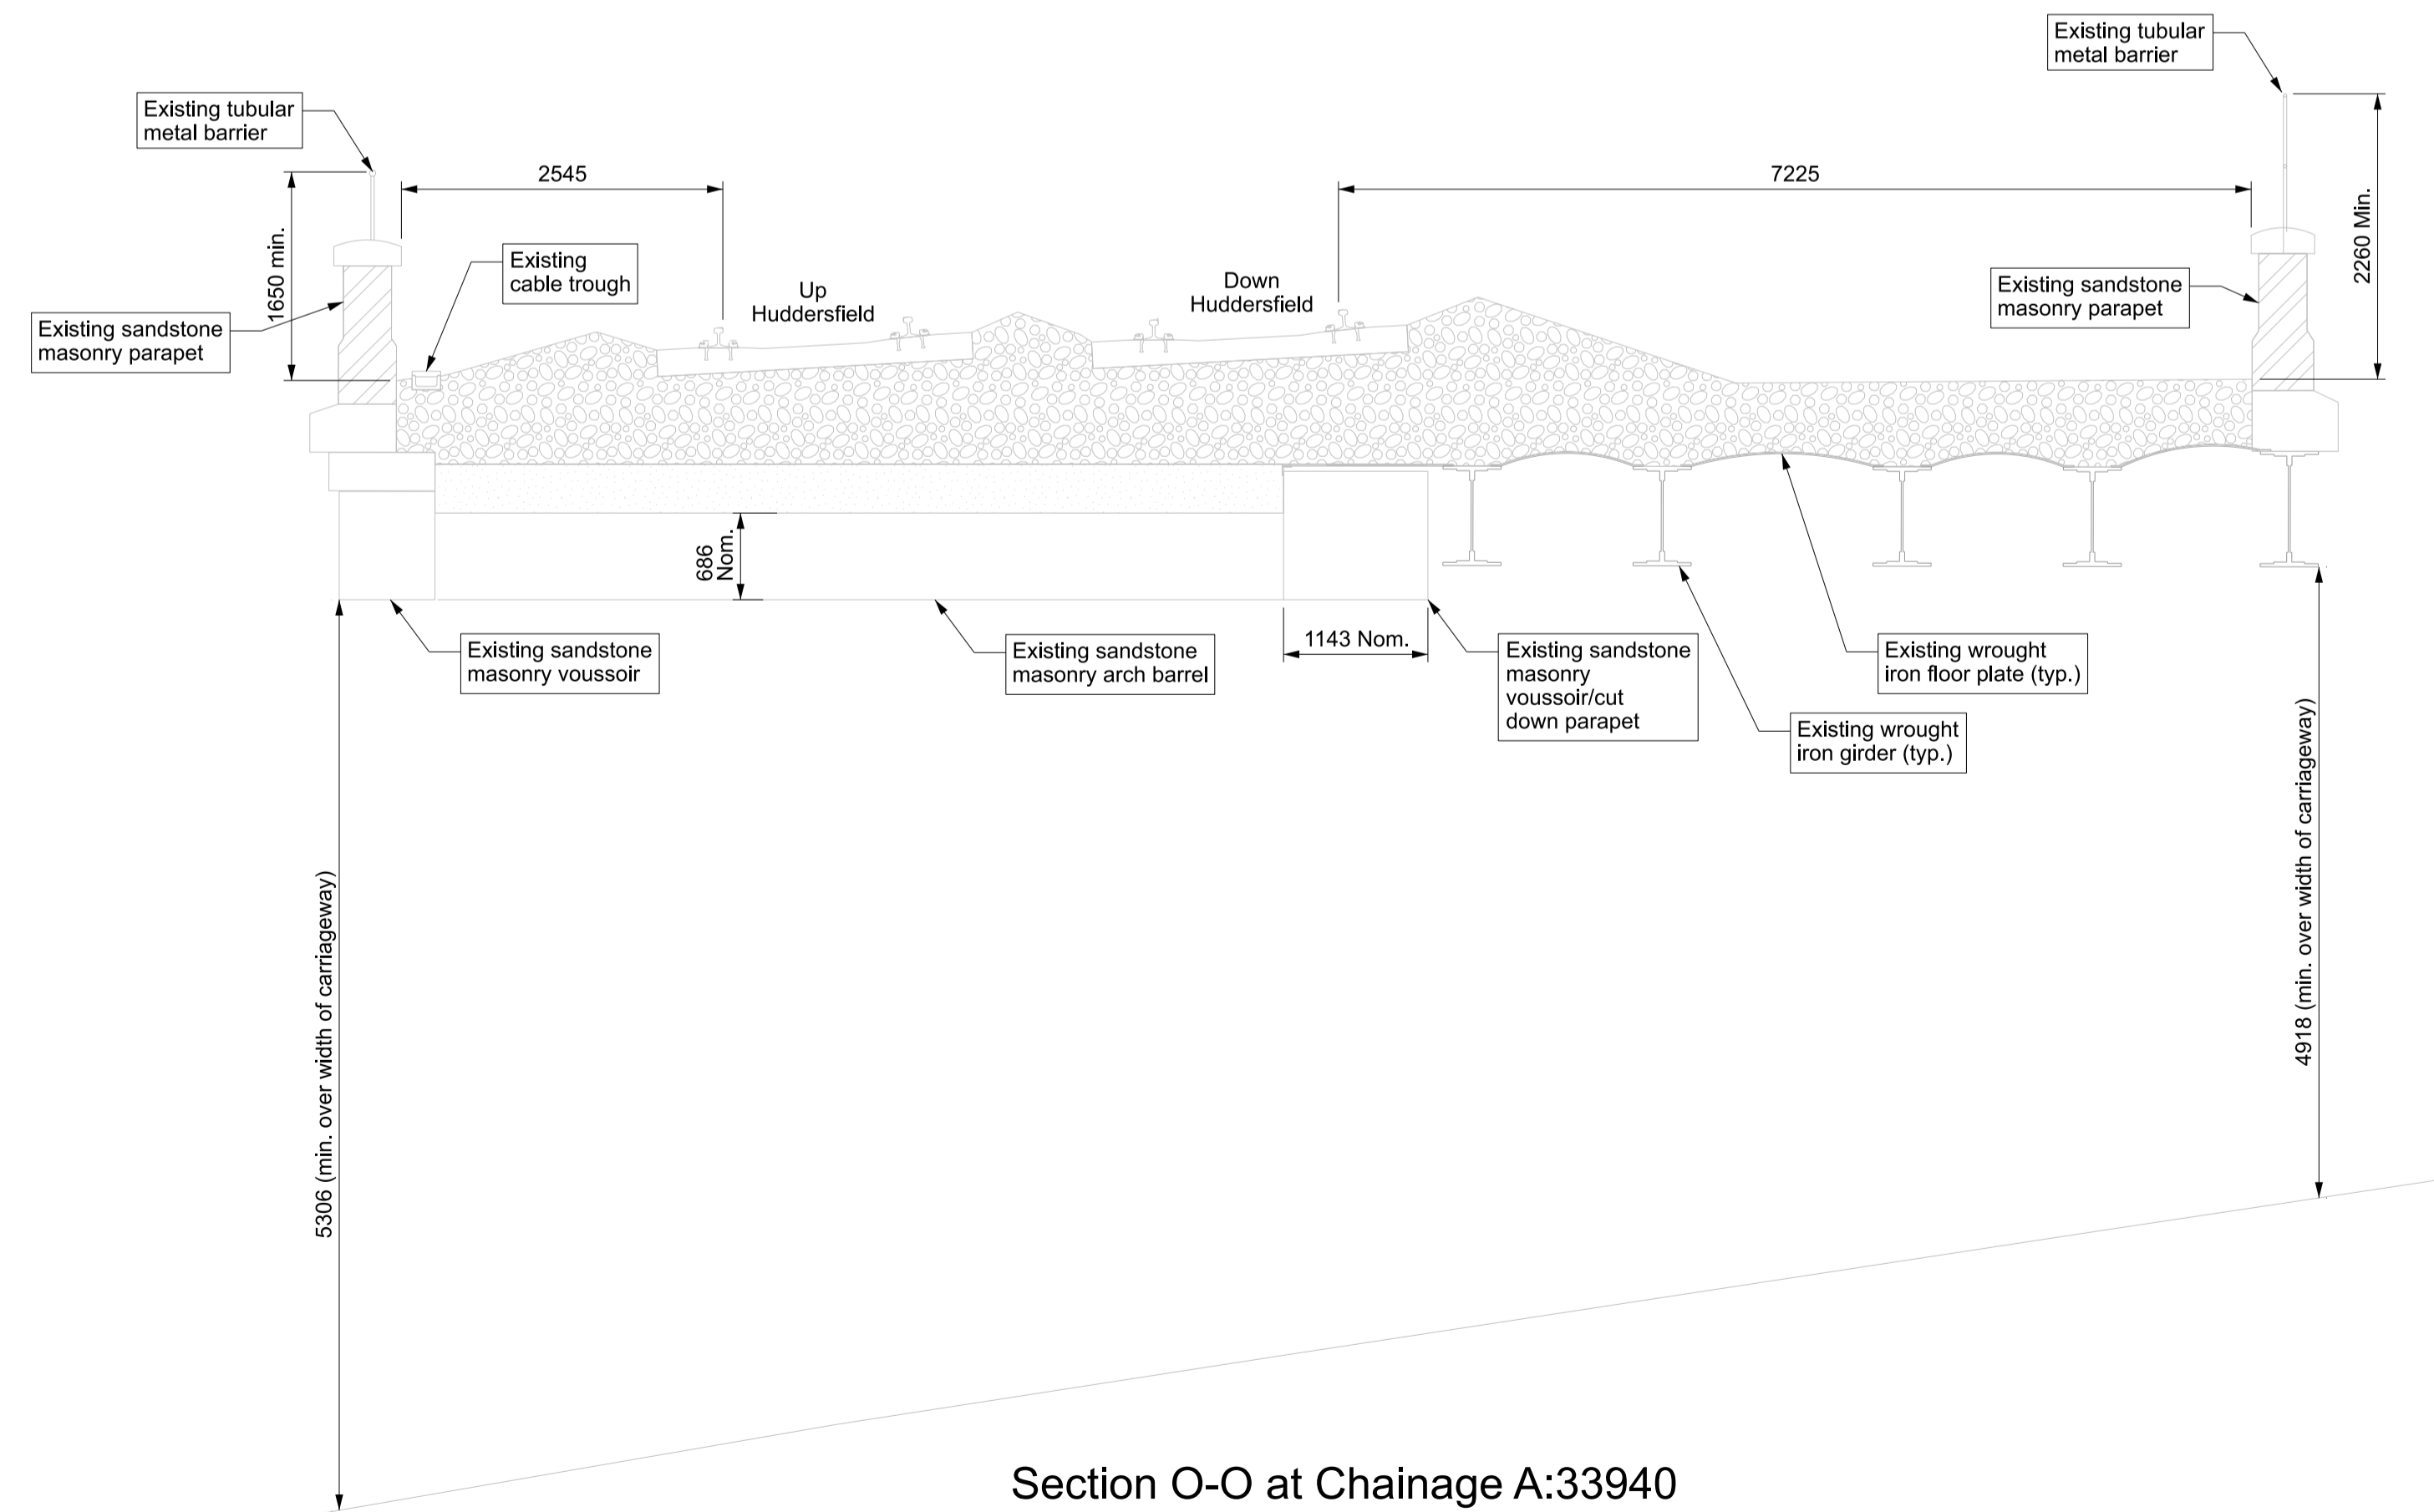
Existing tubular metal barrier

Existing tubular metal barrier

2545

7225

1650 min.

2260 Min.

Existing cable trough

Up Huddersfield

Down Huddersfield

Existing sandstone masonry parapet

Existing sandstone masonry parapet

686 Nom.

1143 Nom.

Existing sandstone masonry voussoir

Existing sandstone masonry arch barrel

Existing sandstone masonry voussoir/cut down parapet

Existing wrought iron floor plate (typ.)

Existing wrought iron girder (typ.)

5306 (min. over width of carriageway)

4918 (min. over width of carriageway)

Section O-O at Chainage A:33940